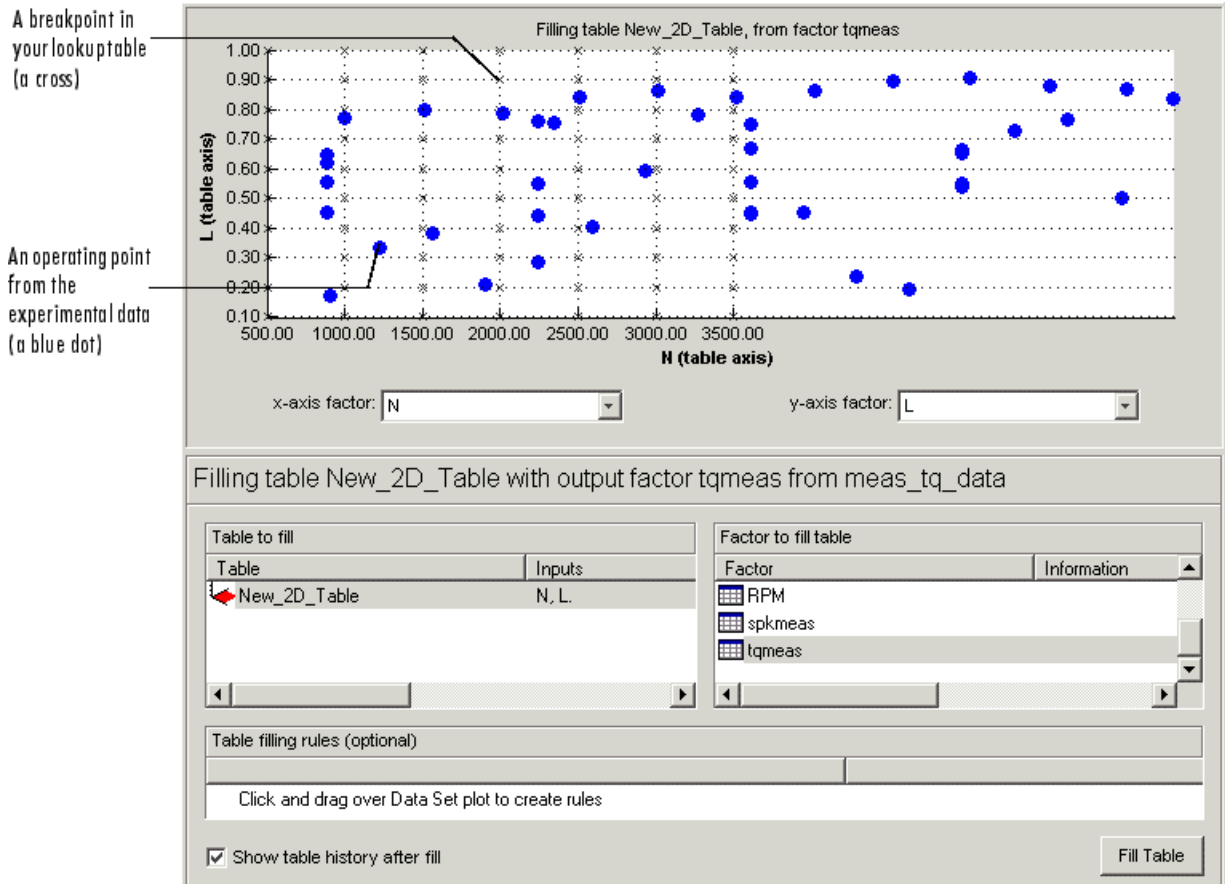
A breakpoint in your lookup table (a cross)

An operating point from the experimental data (a blue dot)

Filling table New_2D_Table, from factor tqmeas

1.00
0.90
0.80
0.70
0.60
0.50
0.40
0.30
0.20
0.10

L (table axis)

500.00 1000.00 1500.00 2000.00 2500.00 3000.00 3500.00

N (table axis)

x-axis factor: N

y-axis factor: L

Filling table New_2D_Table with output factor tqmeas from meas_tq_data

Table to fill

| Table | Inputs |
|---|---|
| New_2D_Table | N, L. |

Factor to fill table

| Factor | Information |
|---|---|
| RPM | |
| spkmeas | |
| tqmeas | |

Table filling rules (optional)

Click and drag over Data Set plot to create rules

Show table history after fill

Fill Table